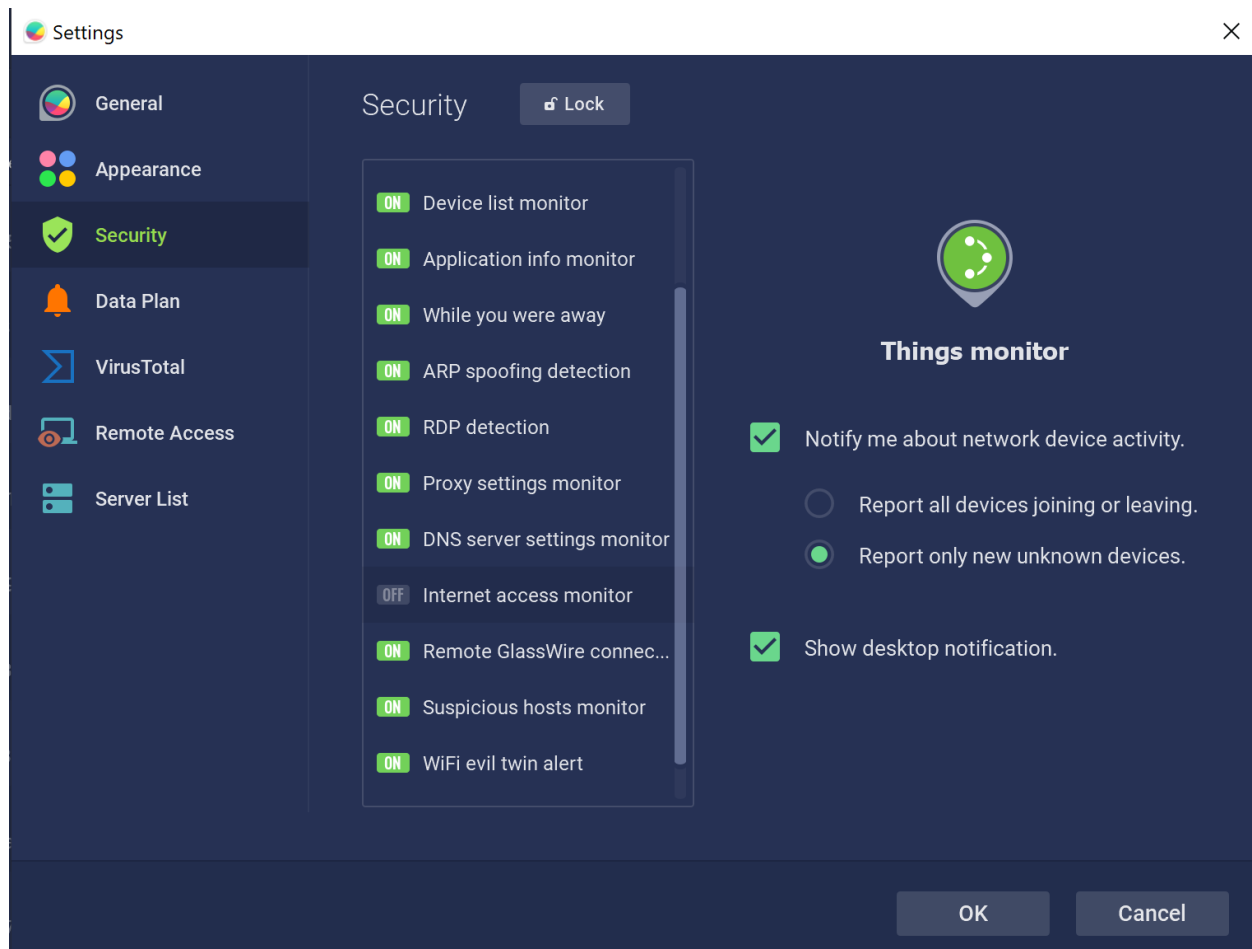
Settings

General
Appearance
Security
Data Plan
VirusTotal
Remote Access
Server List

Security
Lock

ON Device list monitor
ON Application info monitor
ON While you were away
ON ARP spoofing detection
ON RDP detection
ON Proxy settings monitor
ON DNS server settings monitor
OFF Internet access monitor
ON Remote GlassWire connec...
ON Suspicious hosts monitor
ON WiFi evil twin alert

Things monitor

Notify me about network device activity.

Report all devices joining or leaving.

Report only new unknown devices.

Show desktop notification.

OK
Cancel